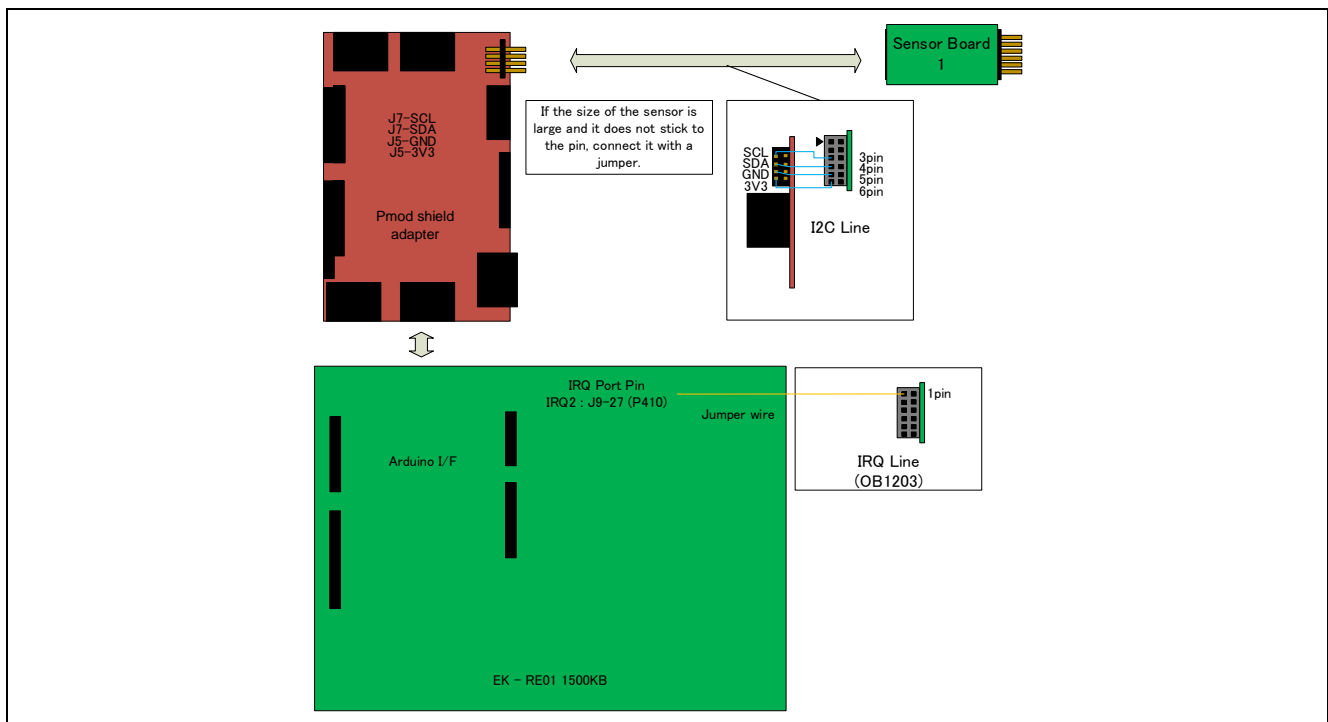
J7-SCL
J7-SDA
J5-GND
J5-3V3

Pmod shield adapter

Sensor Board 1

If the size of the sensor is large and it does not stick to the pin, connect it with a jumper.

SCL
SDA
GND
3V3

3pin
4pin
5pin
6pin

I2C Line

IRQ Port Pin
IRQ2 : J9-27 (P410)

Jumper wire

1pin

IRQ Line
(OB1203)

Arduino I/F

EK - RE01 1500KB